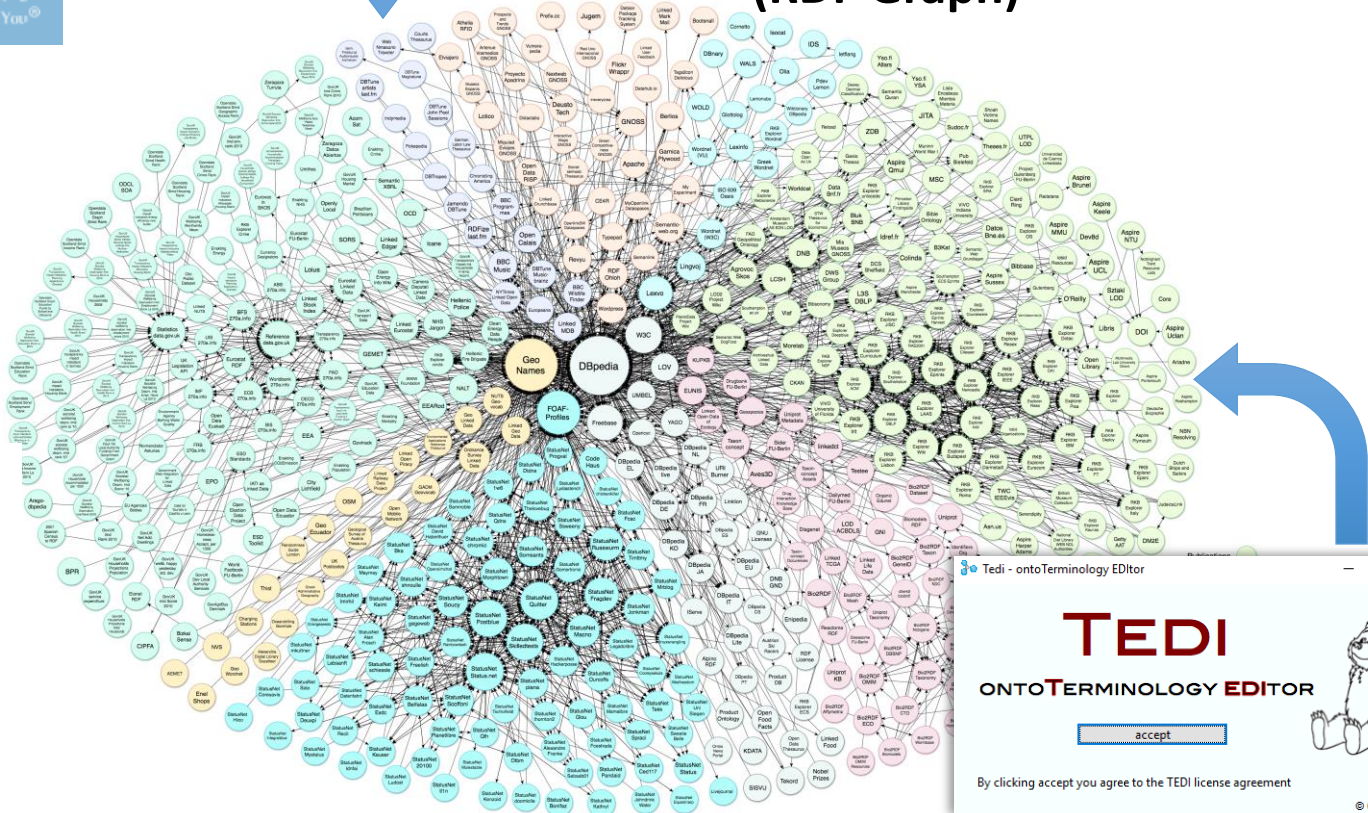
(RDF Graph)

Geo Names

DBpedia

FOAF-Profiles

Freebase

W3C

Lexvo

LOV

UMBEL

YAGO

Tedi - ontoTerminology EDItor

TEDI

ONTOTERMINOLOGY EDITOR

accept

By clicking accept you agree to the TEDI license agreement